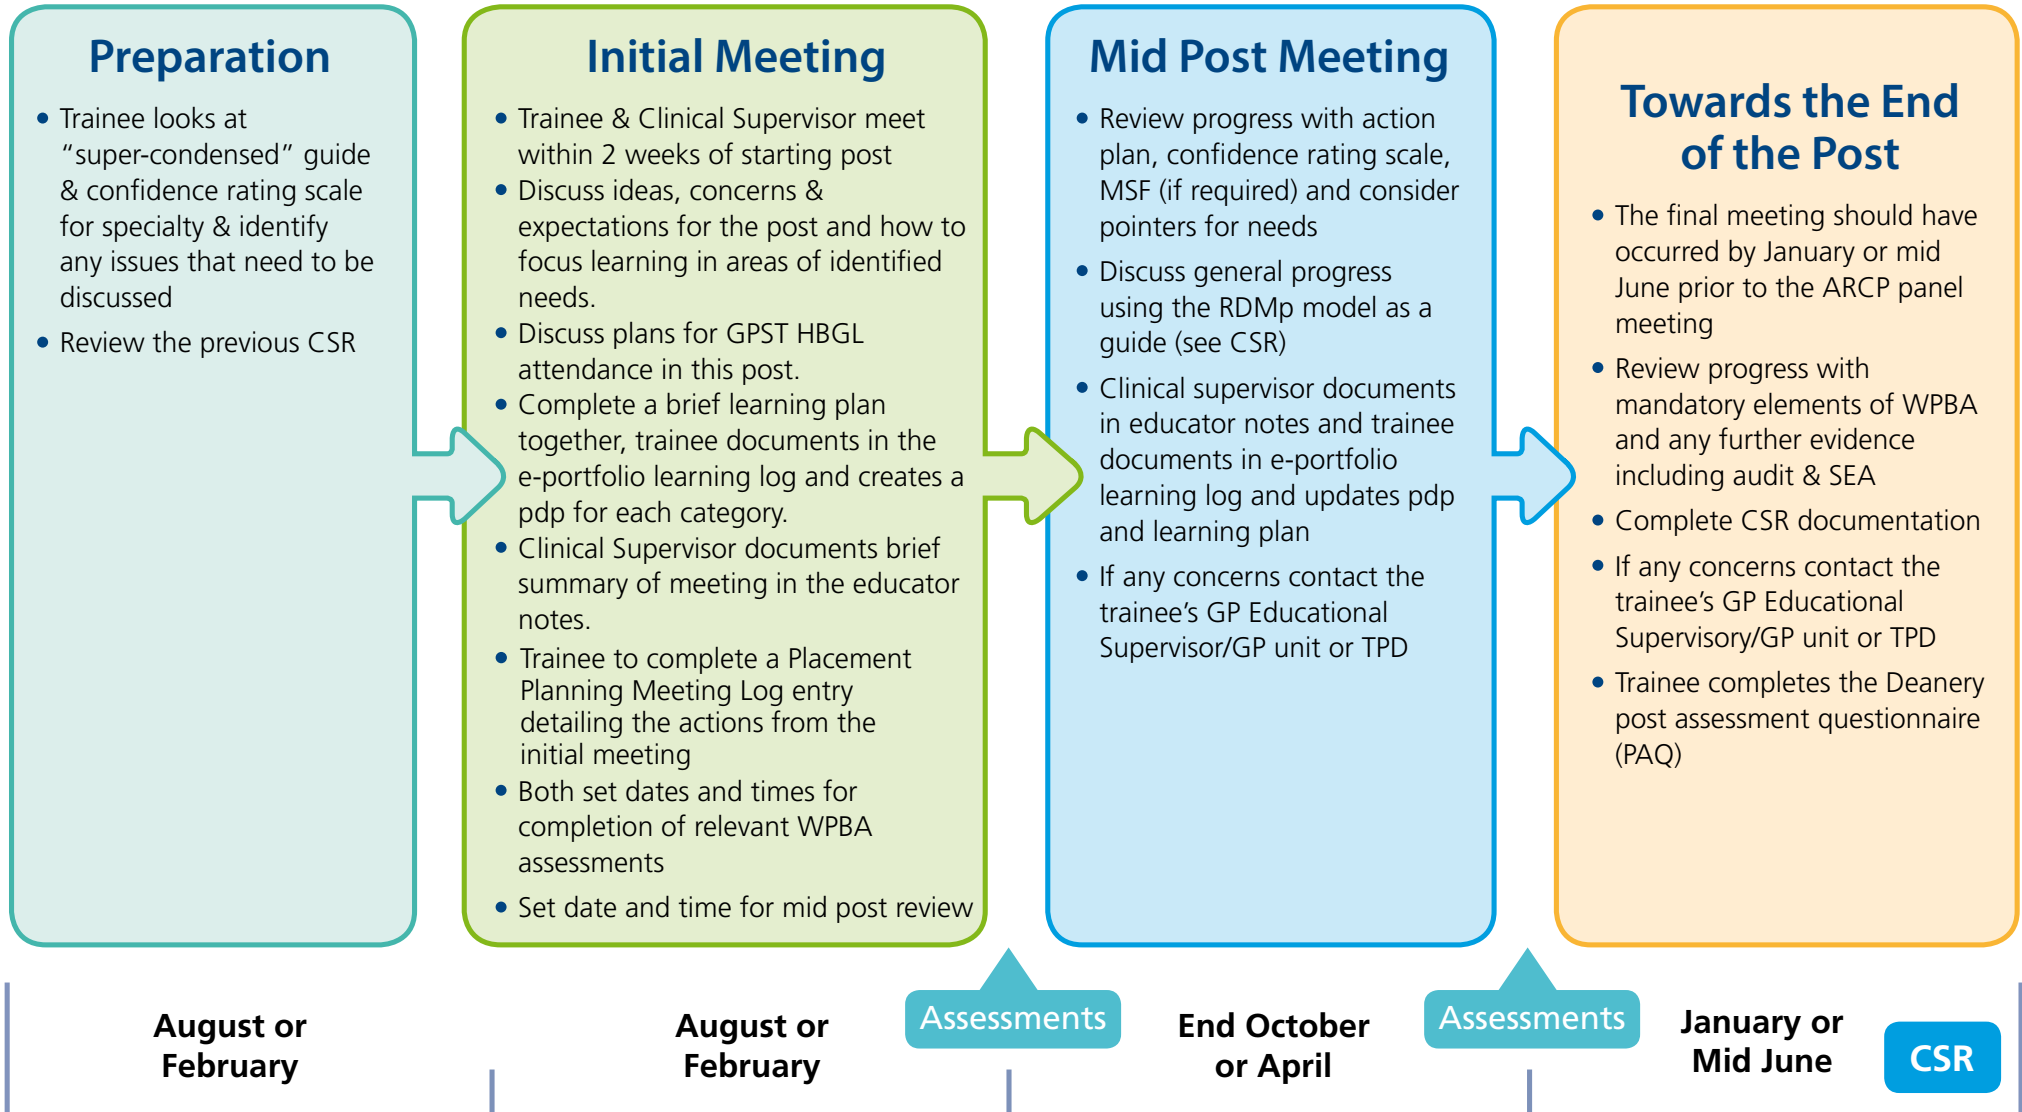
Preparation

• Trainee looks at "super-condensed" guide & confidence rating scale for specialty & identify any issues that need to be discussed
• Review the previous CSR

Initial Meeting

• Trainee & Clinical Supervisor meet within 2 weeks of starting post
• Discuss ideas, concerns & expectations for the post and how to focus learning in areas of identified needs.
• Discuss plans for GPST HBGL attendance in this post.
• Complete a brief learning plan together, trainee documents in the e-portfolio learning log and creates a pdp for each category.
• Clinical Supervisor documents brief summary of meeting in the educator notes.
• Trainee to complete a Placement Planning Meeting Log entry detailing the actions from the initial meeting
• Both set dates and times for completion of relevant WPBA assessments
• Set date and time for mid post review

Mid Post Meeting

• Review progress with action plan, confidence rating scale, MSF (if required) and consider pointers for needs
• Discuss general progress using the RDMp model as a guide (see CSR)
• Clinical supervisor documents in educator notes and trainee documents in e-portfolio learning log and updates pdp and learning plan
• If any concerns contact the trainee's GP Educational Supervisor/GP unit or TPD

Towards the End of the Post

• The final meeting should have occurred by January or mid June prior to the ARCP panel meeting
• Review progress with mandatory elements of WPBA and any further evidence including audit & SEA
• Complete CSR documentation
• If any concerns contact the trainee's GP Educational Supervisory/GP unit or TPD
• Trainee completes the Deanery post assessment questionnaire (PAQ)

August or February

August or February

Assessments

End October or April

Assessments

January or Mid June

CSR